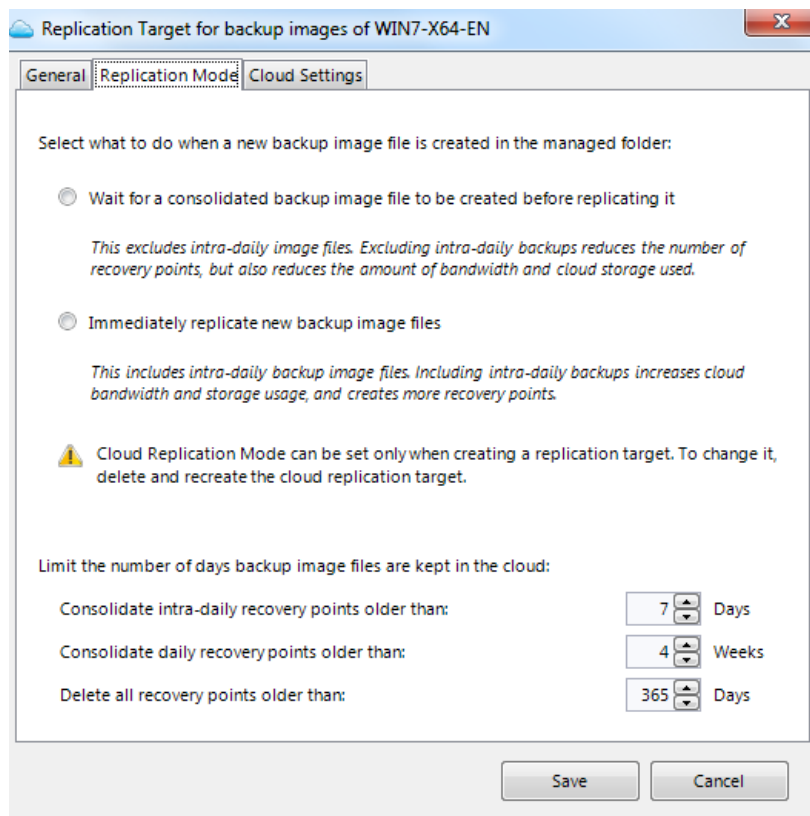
Replication Target for backup images of WIN7-X64-EN

General | Replication Mode | Cloud Settings

Select what to do when a new backup image file is created in the managed folder:

Wait for a consolidated backup image file to be created before replicating it

This excludes intra-daily image files. Excluding intra-daily backups reduces the number of recovery points, but also reduces the amount of bandwidth and cloud storage used.

Immediately replicate new backup image files

This includes intra-daily backup image files. Including intra-daily backups increases cloud bandwidth and storage usage, and creates more recovery points.

Cloud Replication Mode can be set only when creating a replication target. To change it, delete and recreate the cloud replication target.

Limit the number of days backup image files are kept in the cloud:

Consolidate intra-daily recovery points older than: 7 Days

Consolidate daily recovery points older than: 4 Weeks

Delete all recovery points older than: 365 Days

Save | Cancel